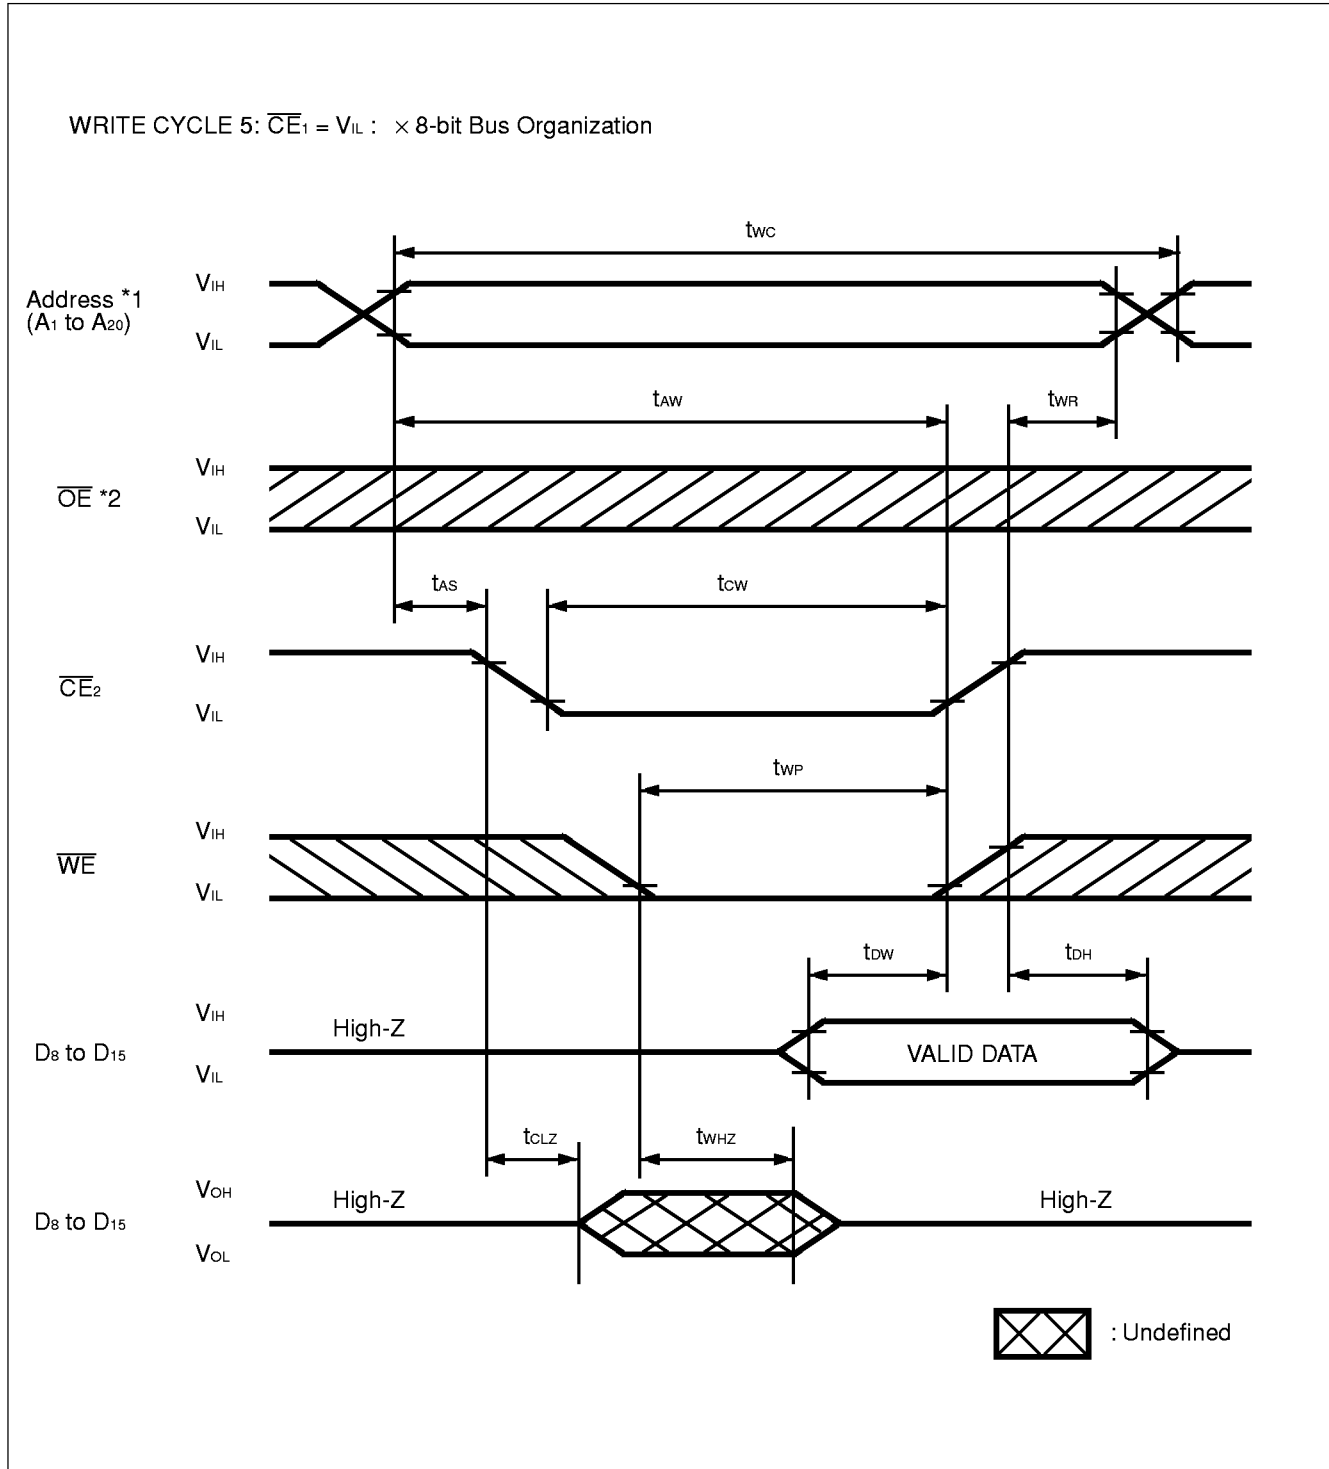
WRITE CYCLE 5: $\overline{CE}_1 = V_{IL}$ : $\times$ 8-bit Bus Organization

$t_{WC}$

Address *1 ($A_1$ to $A_{20}$)

$V_{IH}$

$V_{IL}$

$t_{AW}$

$t_{WR}$

$V_{IH}$

$\overline{OE}$ *2

$V_{IL}$

$t_{AS}$

$t_{CW}$

$V_{IH}$

$\overline{CE}_2$

$V_{IL}$

$t_{WP}$

$V_{IH}$

$\overline{WE}$

$V_{IL}$

$t_{DW}$

$t_{DH}$

$V_{IH}$

High-Z

$D_8$ to $D_{15}$

VALID DATA

$V_{IL}$

$t_{CLZ}$

$t_{WHZ}$

$V_{OH}$

High-Z

High-Z

$D_8$ to $D_{15}$

$V_{OL}$

: Undefined